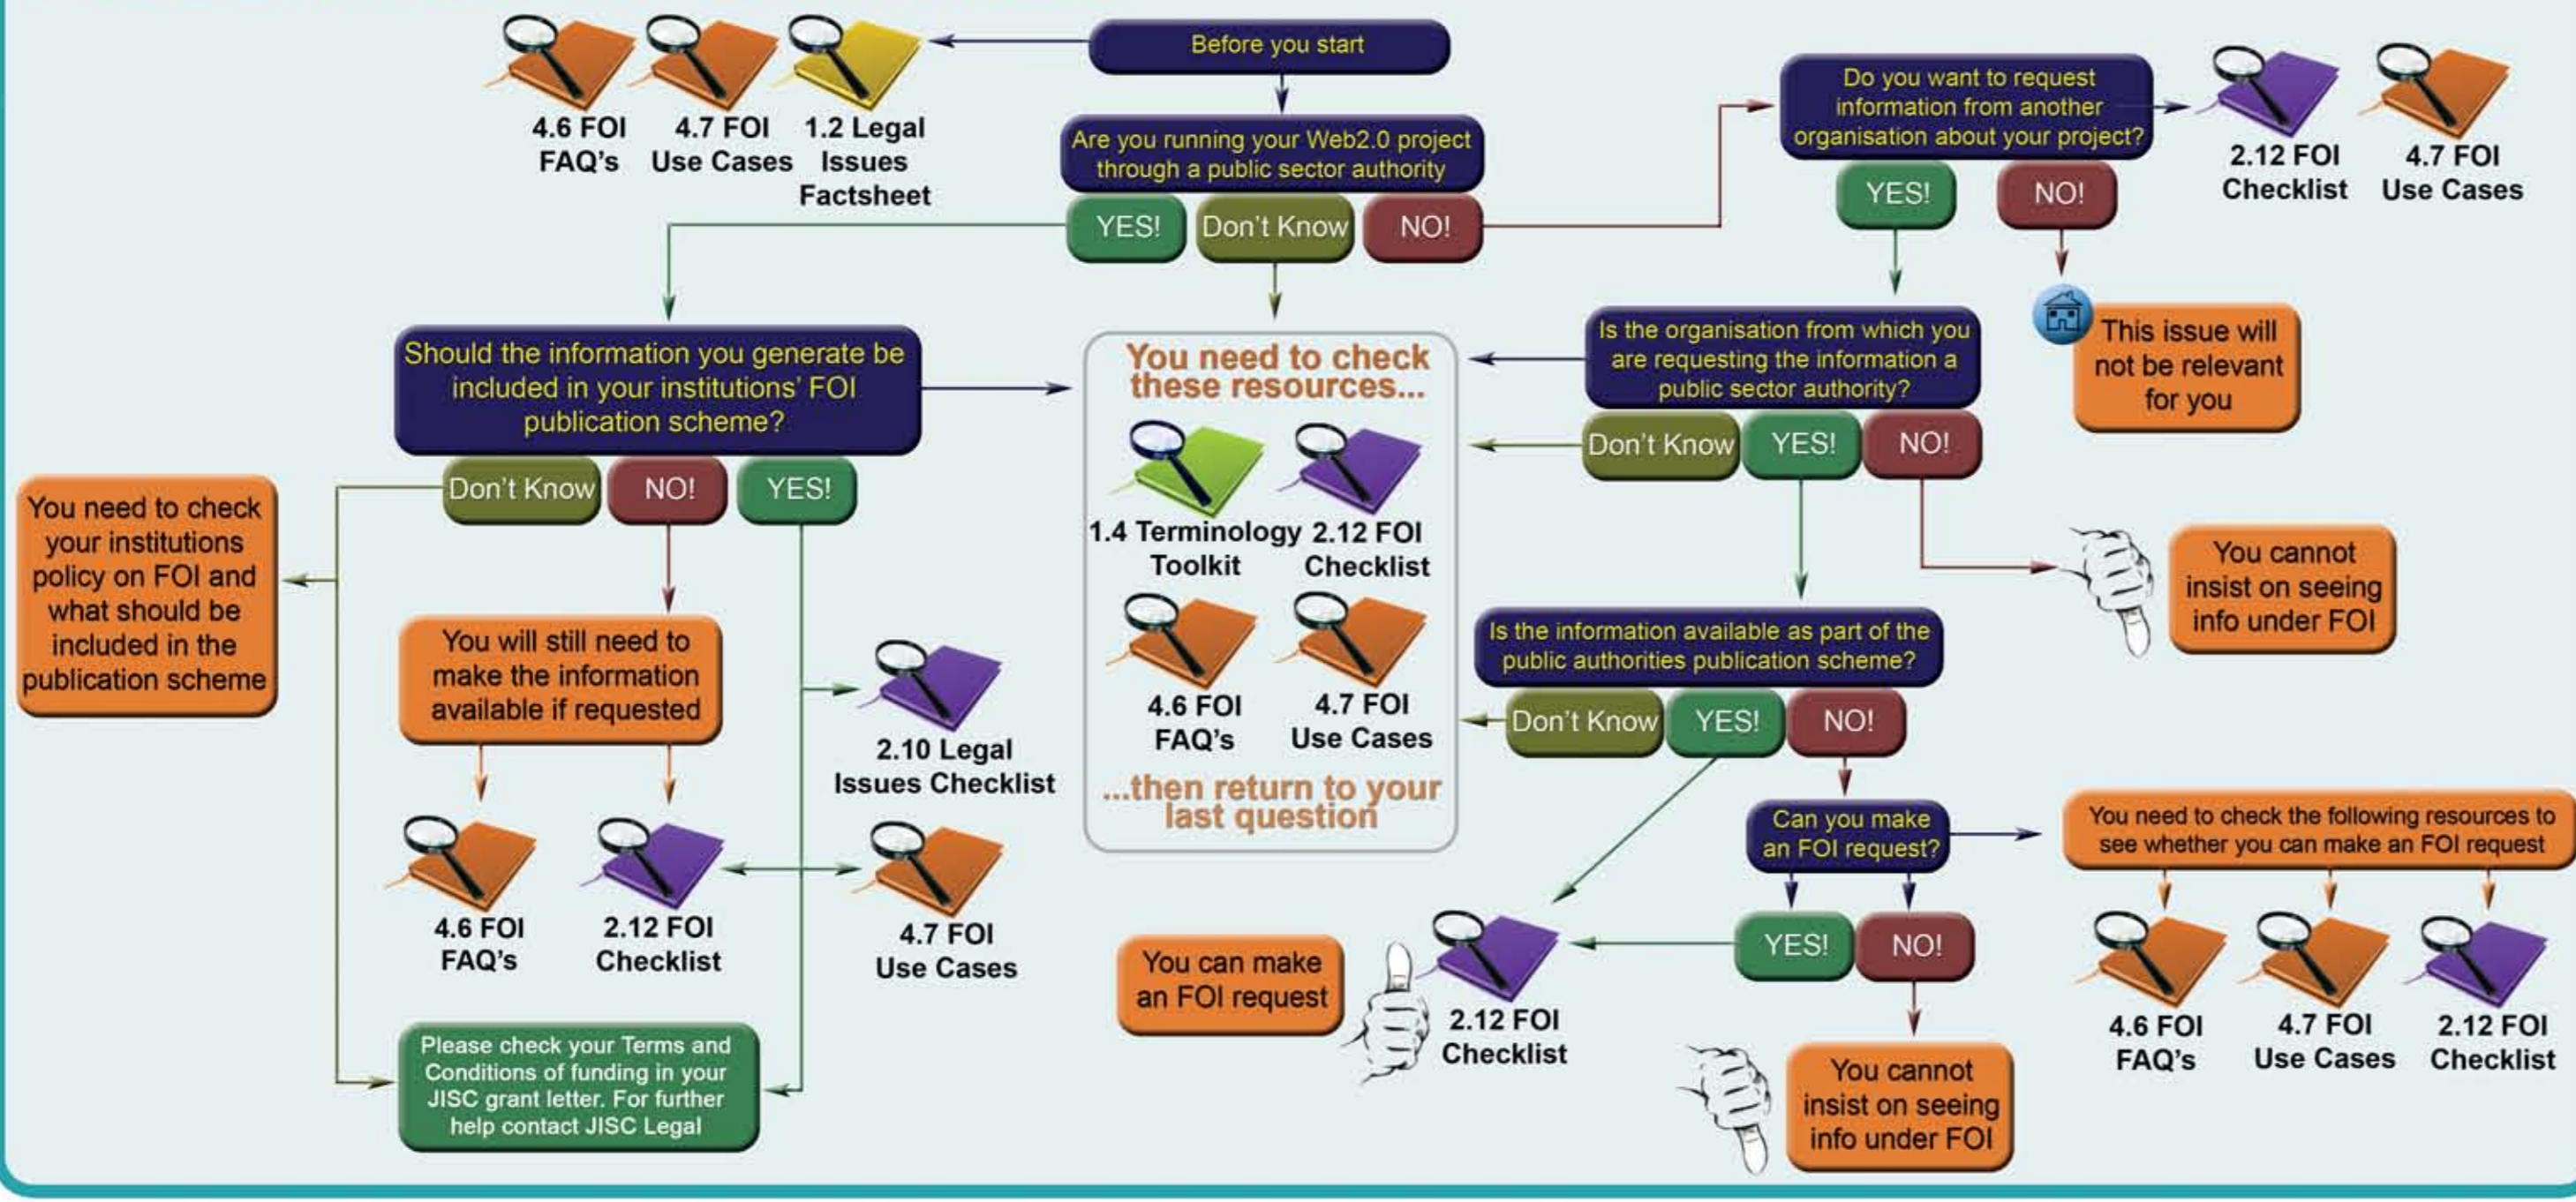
4.6 FOI FAQ's

4.7 FOI Use Cases

1.2 Legal Issues Factsheet

Before you start

Are you running your Web2.0 project through a public sector authority

YES!

Don't Know

NO!

Do you want to request information from another organisation about your project?

2.12 FOI Checklist

4.7 FOI Use Cases

YES!

NO!

This issue will not be relevant for you

Should the information you generate be included in your institutions' FOI publication scheme?

Don't Know

NO!

YES!

You need to check these resources...

1.4 Terminology Toolkit

2.12 FOI Checklist

4.6 FOI FAQ's

4.7 FOI Use Cases

...then return to your last question

Is the organisation from which you are requesting the information a public sector authority?

Don't Know

YES!

NO!

You cannot insist on seeing info under FOI

You need to check your institutions policy on FOI and what should be included in the publication scheme

You will still need to make the information available if requested

2.10 Legal Issues Checklist

Is the information available as part of the public authorities publication scheme?

Don't Know

YES!

NO!

4.6 FOI FAQ's

2.12 FOI Checklist

4.7 FOI Use Cases

Can you make an FOI request?

You need to check the following resources to see whether you can make an FOI request

YES!

NO!

You can make an FOI request

2.12 FOI Checklist

4.6 FOI FAQ's

4.7 FOI Use Cases

2.12 FOI Checklist

Please check your Terms and Conditions of funding in your JISC grant letter. For further help contact JISC Legal

You cannot insist on seeing info under FOI